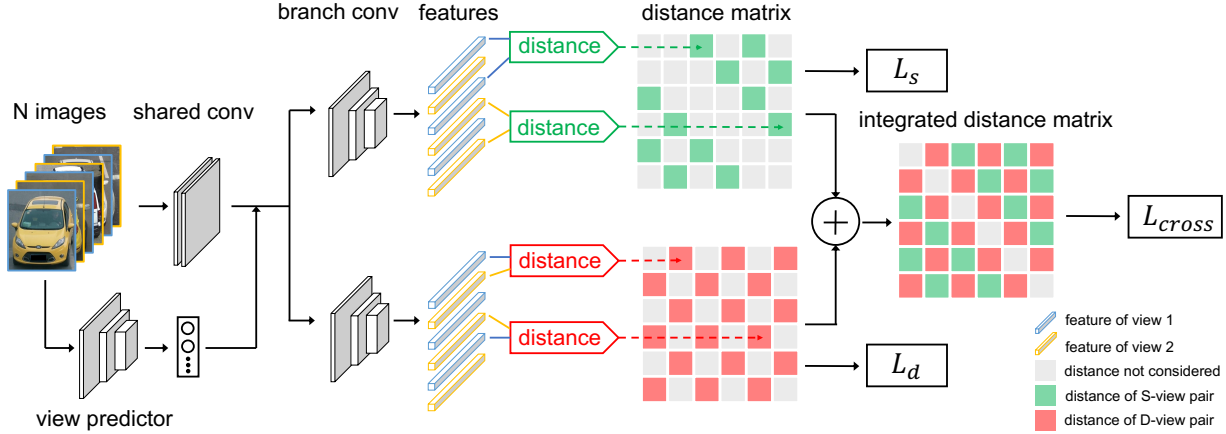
N images

shared conv

branch conv

features

distance

distance

distance

distance

distance matrix

$L_s$

integrated distance matrix

$L_{cross}$

$L_d$

view predictor

feature of view 1

feature of view 2

distance not considered

distance of S-view pair

distance of D-view pair